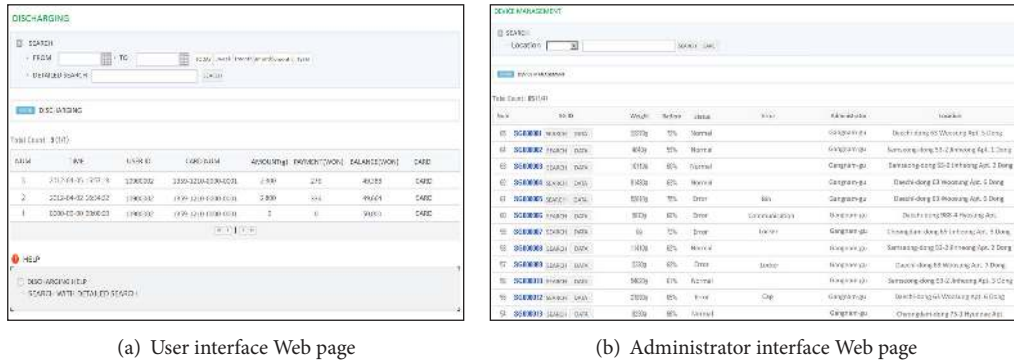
DISCHARGING

SEARCH

· FROM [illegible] · TO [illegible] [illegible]

· DETAILED SEARCH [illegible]

DISCHARGING

Total Count : 3 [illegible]

| NUM | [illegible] | USER ID | CARD NUM | AMOUNT(kg) | PAYMENT(WON) | BALANCE(WON) | CARD |
|---|---|---|---|---|---|---|---|
| 1 | 2013-04-15 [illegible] | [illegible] | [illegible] | 2,000 | 370 | 49,035 | CARD |
| 2 | 2013-04-12 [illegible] | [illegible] | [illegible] | 3,000 | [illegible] | 49,604 | CARD |
| 3 | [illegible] | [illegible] | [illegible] | 2 | 0 | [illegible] | CARD |

HELP

DISCHARGING HELP

· SEARCH WITH DETAILED SEARCH

DEVICE MANAGEMENT

SEARCH

Location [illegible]

DEVICE MANAGEMENT

Total Count : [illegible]

| No. | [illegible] | Weight | Battery | status | Error | Administrative | location |
|---|---|---|---|---|---|---|---|
| 65 | SG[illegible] SEARCH DATA | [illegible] | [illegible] | Normal | | Gangnam-gu | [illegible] |
| 64 | SG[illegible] SEARCH DATA | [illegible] | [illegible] | Normal | | Gangnam-gu | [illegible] |
| 63 | SG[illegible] SEARCH DATA | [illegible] | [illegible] | Normal | | Gangnam-gu | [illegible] |
| 62 | SG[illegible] SEARCH DATA | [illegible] | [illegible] | Normal | | Gangnam-gu | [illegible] |
| 61 | SG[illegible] SEARCH DATA | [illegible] | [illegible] | Error | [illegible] | Gangnam-gu | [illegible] |
| 60 | SG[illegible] SEARCH DATA | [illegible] | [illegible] | Error | Communication | Gangnam-gu | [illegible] |
| 59 | SG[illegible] SEARCH DATA | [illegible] | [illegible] | Error | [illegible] | Gangnam-gu | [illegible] |
| 58 | SG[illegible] SEARCH DATA | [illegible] | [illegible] | Normal | | Gangnam-gu | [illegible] |
| 57 | SG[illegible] SEARCH DATA | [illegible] | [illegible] | Error | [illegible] | Gangnam-gu | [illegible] |
| 56 | SG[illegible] SEARCH DATA | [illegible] | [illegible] | Normal | | Gangnam-gu | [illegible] |
| 55 | SG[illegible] SEARCH DATA | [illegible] | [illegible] | Error | Cap | Gangnam-gu | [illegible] |
| 54 | SG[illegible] SEARCH DATA | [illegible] | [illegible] | Normal | | Gangnam-gu | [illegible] |

(a) User interface Web page

(b) Administrator interface Web page